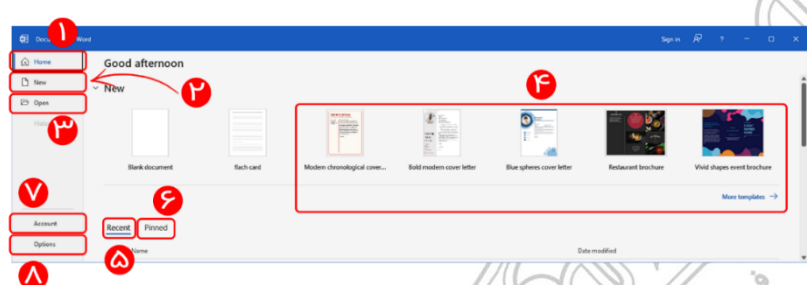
Docu ١ Word

Sign in ? 

Home
New
Open
Histo ٣

Account
Options

٧
٨

Good afternoon

New ٢

٤

Blank document
flach card
Modern chronological cover...
Bold modern cover letter
Blue spheres cover letter
Restaurant brochure
Vivid shapes event brochure

More templates →

٦
Recent
Pinned
٥
Name
Date modified